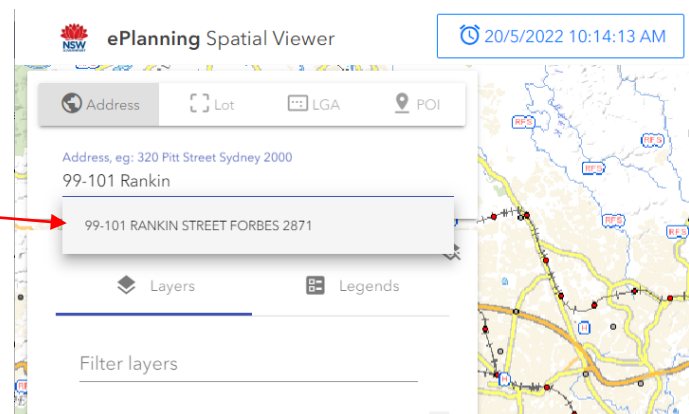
NSW ePlanning Spatial Viewer

20/5/2022 10:14:13 AM

Address Lot LGA POI

Address, eg: 320 Pitt Street Sydney 2000

99-101 Rankin

99-101 RANKIN STREET FORBES 2871

Layers Legends

Filter layers

RFS RFS RFS RFS RFS